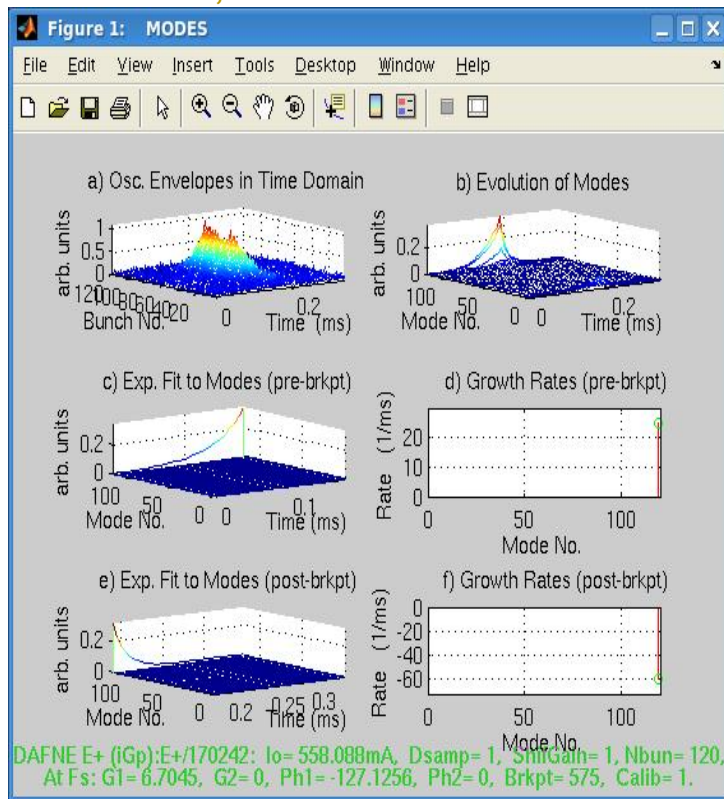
Figure 1: MODES

File Edit View Insert Tools Desktop Window Help

a) Osc. Envelopes in Time Domain

arb. units
1
0.5
0
120100806040 20
Bunch No.
0
0.2
Time (ms)

b) Evolution of Modes

arb. units
0.2
0
100
50
Mode No.
0 0
0.2
Time (ms)

c) Exp. Fit to Modes (pre-brkpt)

arb. units
0.2
0
100
50
Mode No.
0 0
0.1
Time (ms)

d) Growth Rates (pre-brkpt)

Rate (1/ms)
20
10
0
0
50
100
Mode No.

e) Exp. Fit to Modes (post-brkpt)

arb. units
0.2
0
100
50
Mode No.
0
0.2
0.25 0.3
Time (ms)

f) Growth Rates (post-brkpt)

Rate (1/ms)
0
-20
-40
-60
0
50
100
Mode No.

DAFNE E+ (iGp):E+/170242: Io= 558.088mA, Dsamp= 1, ShiftGain= 1, Nbun= 120,
At Fs: G1= 6.7045, G2= 0, Ph1= -127.1256, Ph2= 0, Brkpt= 575, Calib= 1.